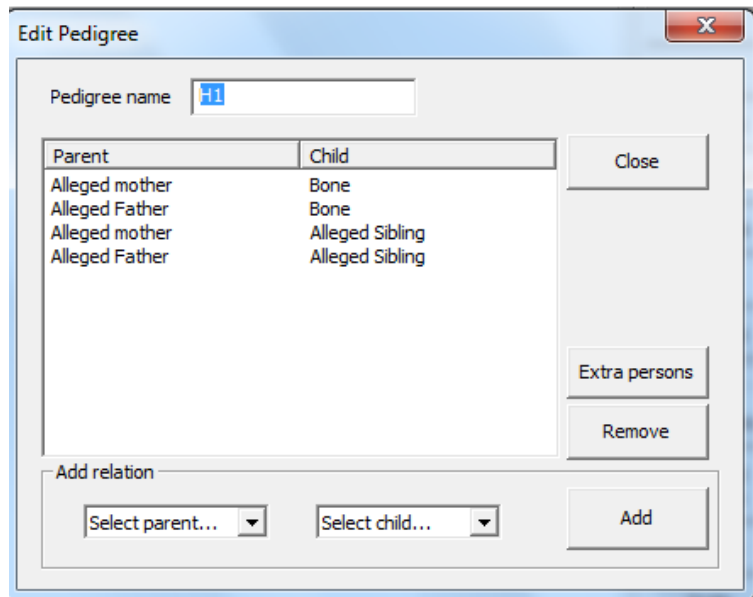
Edit Pedigree

X

Pedigree name H1

| Parent | Child |
|---|---|
| Alleged mother | Bone |
| Alleged Father | Bone |
| Alleged mother | Alleged Sibling |
| Alleged Father | Alleged Sibling |

Close

Extra persons

Remove

Add relation

Select parent...

Select child...

Add